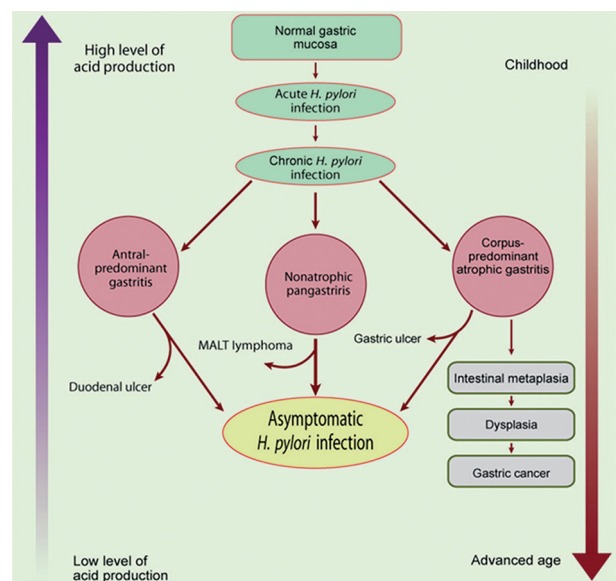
High level of acid production

Normal gastric mucosa

Childhood

Acute H. pylori infection

Chronic H. pylori infection

Antral-predominant gastritis

Nonatrophic pangastriris

Corpus-predominant atrophic gastritis

MALT lymphoma

Gastric ulcer

Duodenal ulcer

Intestinal metaplasia

Asymptomatic H. pylori infection

Dysplasia

Gastric cancer

Low level of acid production

Advanced age